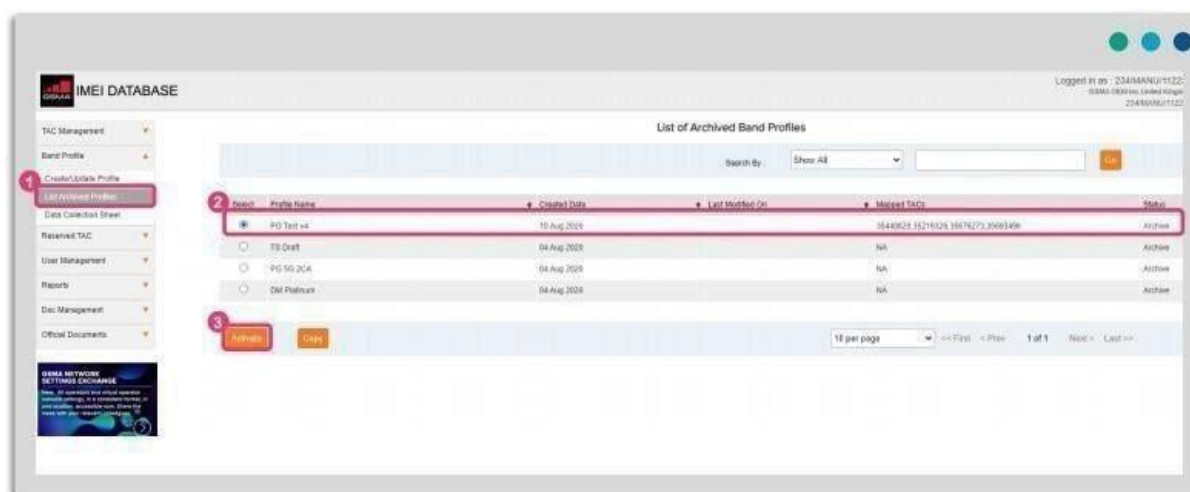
GSMA IMEI DATABASE

Logged in as : 234/MANU/1122
GSMA OEM Inc United Kingd
234/MANU/1122

TAC Management
Band Profile
Create/Update Profile
1 List Archived Profiles
Data Collection Sheet
Reserved TAC
User Management
Reports
Doc Management
Official Documents

GSMA NETWORK SETTINGS EXCHANGE
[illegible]

List of Archived Band Profiles

Search By Show All Go

| 2 Select | Profile Name | Created Date | Last Modified On | Mapped TACs | Status |
|---|---|---|---|---|---|
| ◉ | PG Test v4 | 10 Aug 2020 | | 35440629,35216329,35676273,35669499 | Archive |
| ○ | TS Draft | 04 Aug 2020 | | NA | Archive |
| ○ | PG 5G 2CA | 04 Aug 2020 | | NA | Archive |
| ○ | DM Platinum | 04 Aug 2020 | | NA | Archive |

3 Activate Copy

10 per page << First < Prev 1 of 1 Next > Last >>